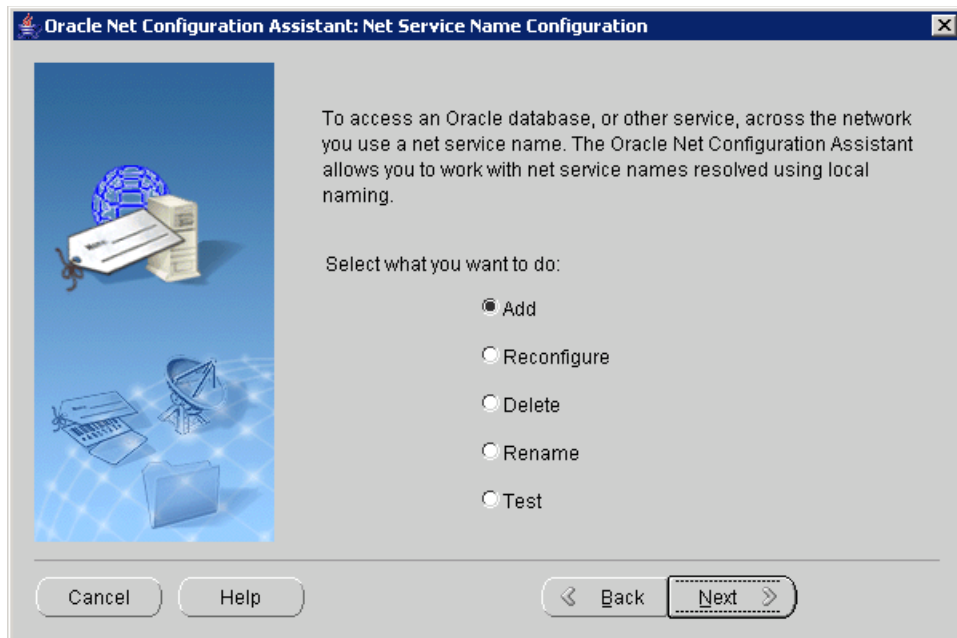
Oracle Net Configuration Assistant: Net Service Name Configuration

To access an Oracle database, or other service, across the network you use a net service name. The Oracle Net Configuration Assistant allows you to work with net service names resolved using local naming.

Select what you want to do:

Add

Reconfigure

Delete

Rename

Test

Cancel

Help

Back

Next